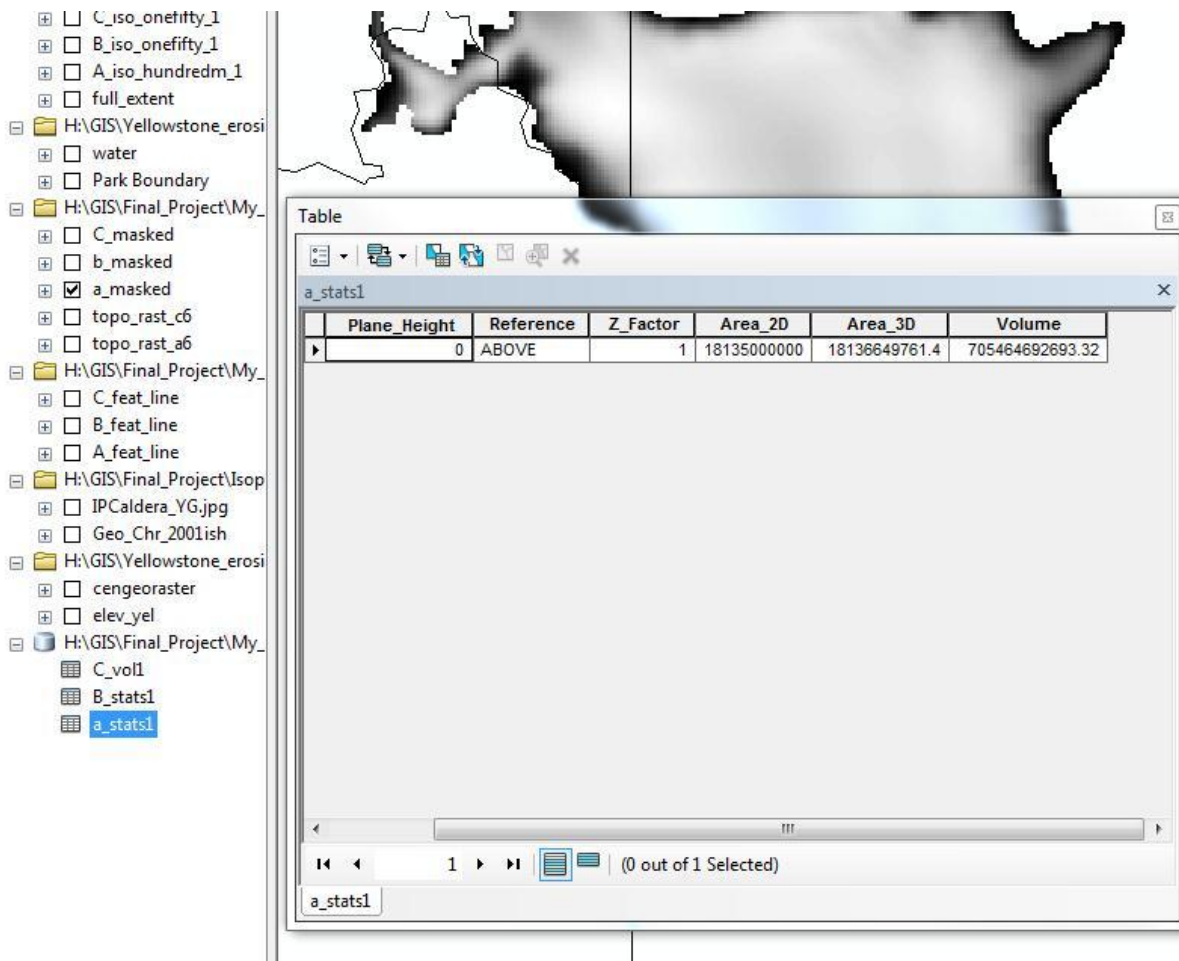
C_iso_onefifty_1
B_iso_onefifty_1
A_iso_hundredm_1
full_extent
H:\GIS\Yellowstone_erosi
water
Park Boundary
H:\GIS\Final_Project\My_
C_masked
b_masked
a_masked
topo_rast_c6
topo_rast_a6
H:\GIS\Final_Project\My_
C_feat_line
B_feat_line
A_feat_line
H:\GIS\Final_Project\Isop
IPCaldera_YG.jpg
Geo_Chr_2001ish
H:\GIS\Yellowstone_erosi
cengeoraster
elev_yel
H:\GIS\Final_Project\My_
C_vol1
B_stats1
a_stats1

Table

a_stats1

| | Plane_Height | Reference | Z_Factor | Area_2D | Area_3D | Volume |
|---|---|---|---|---|---|---|
| ▸ | 0 | ABOVE | 1 | 18135000000 | 18136649761.4 | 705464692693.32 |

1 (0 out of 1 Selected)

a_stats1